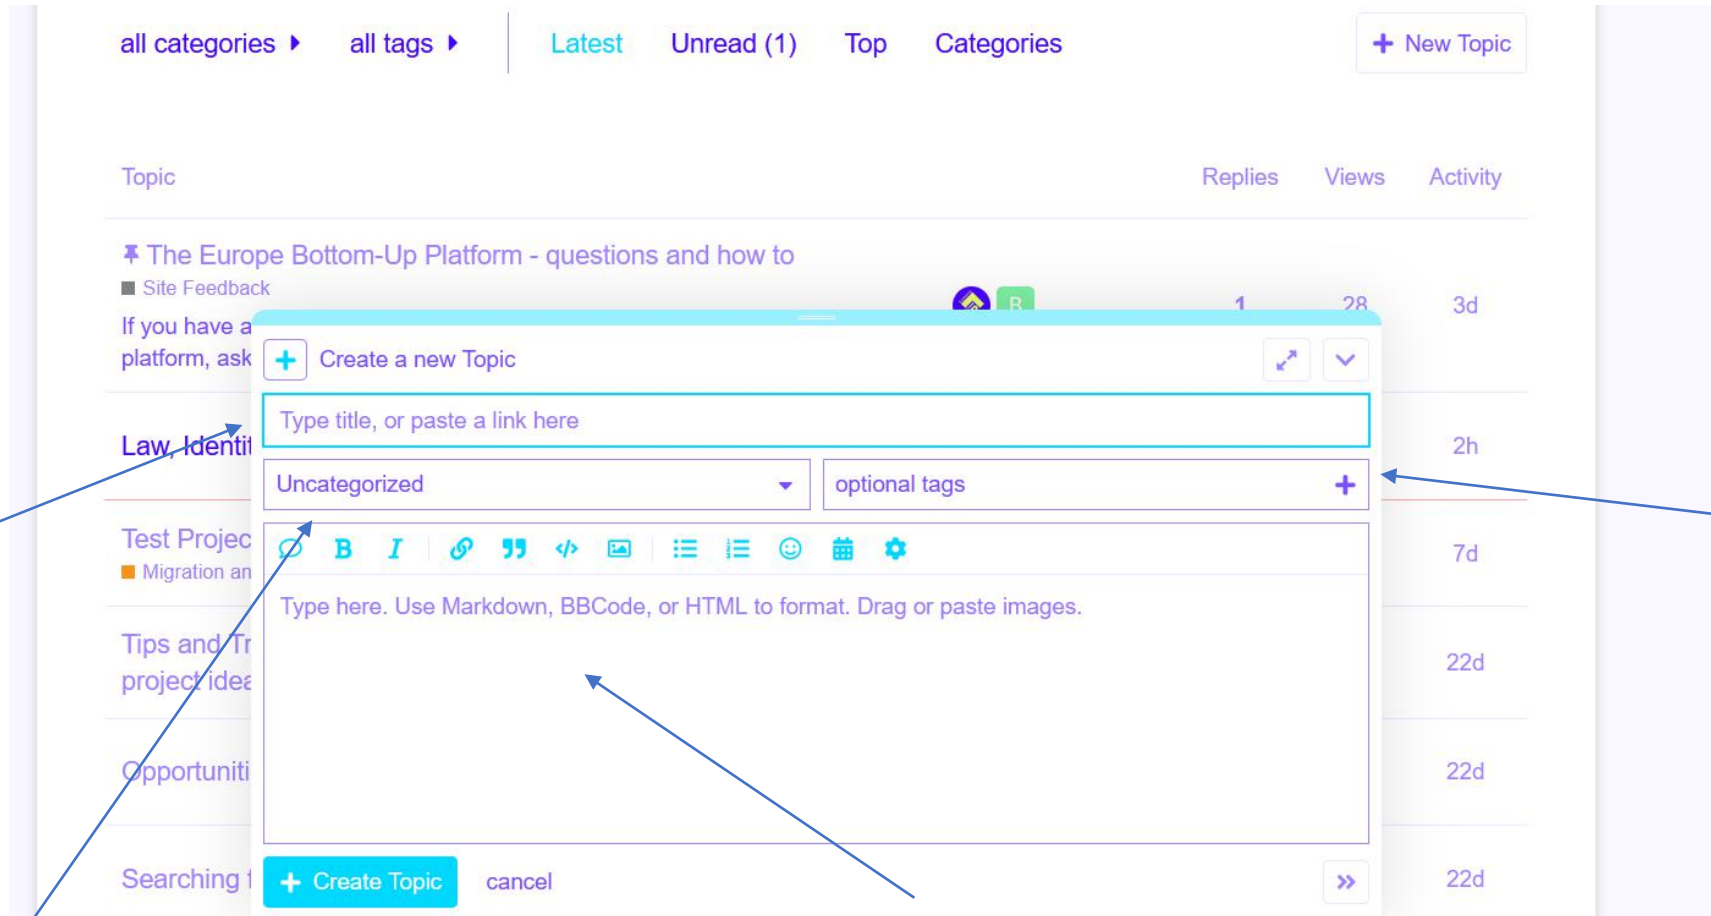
all categories ▸ all tags ▸ Latest Unread (1) Top Categories + New Topic

| Topic | Replies | Views | Activity |
|---|---|---|---|
| The Europe Bottom-Up Platform - questions and how to<br>Site Feedback<br>If you have a<br>platform, ask | 1 | 28 | 3d |
| Law, Identit | | | 2h |
| Test Projec<br>Migration an | | | 7d |
| Tips and Tr<br>project idea | | | 22d |
| Opportuniti | | | 22d |
| Searching f | | | 22d |

B

+ Create a new Topic

Type title, or paste a link here

Uncategorized

optional tags +

B I

Type here. Use Markdown, BBCode, or HTML to format. Drag or paste images.

+ Create Topic cancel